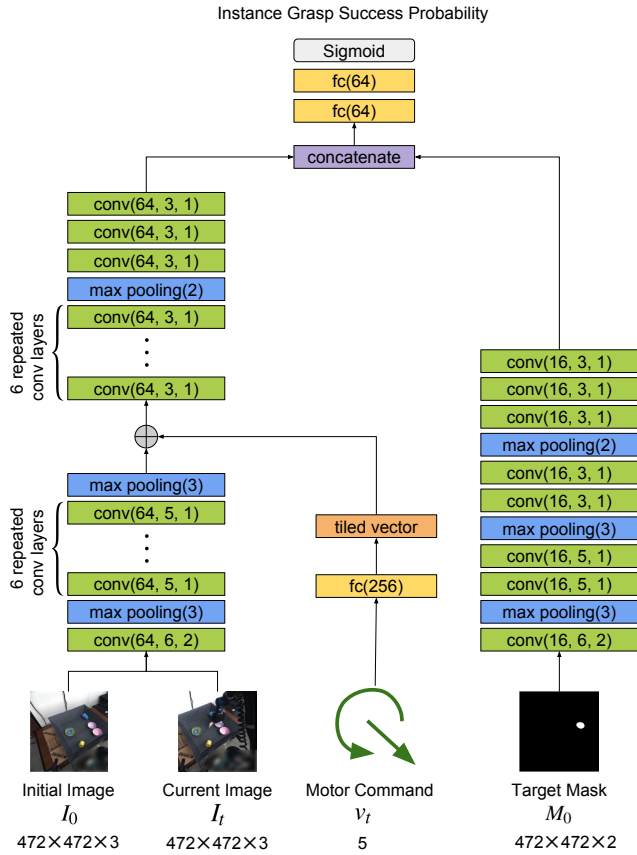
Instance Grasp Success Probability

Sigmoid

fc(64)

fc(64)

concatenate

conv(64, 3, 1)

conv(64, 3, 1)

conv(64, 3, 1)

max pooling(2)

6 repeated conv layers

conv(64, 3, 1)

conv(64, 3, 1)

max pooling(3)

6 repeated conv layers

conv(64, 5, 1)

conv(64, 5, 1)

max pooling(3)

conv(64, 6, 2)

tiled vector

fc(256)

conv(16, 3, 1)

conv(16, 3, 1)

conv(16, 3, 1)

max pooling(2)

conv(16, 3, 1)

conv(16, 3, 1)

max pooling(3)

conv(16, 5, 1)

conv(16, 5, 1)

max pooling(3)

conv(16, 6, 2)

Initial Image
$I_0$
472×472×3

Current Image
$I_t$
472×472×3

Motor Command
$v_t$
5

Target Mask
$M_0$
472×472×2